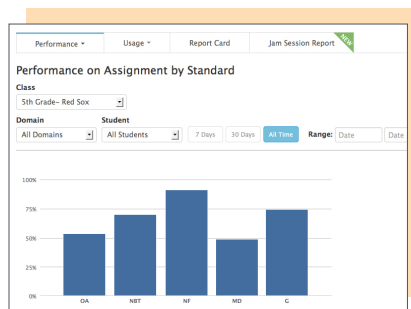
Performance ▾ Usage ▾ Report Card Jam Session Report NEW

Performance on Assignment by Standard

Class
5th Grade– Red Sox

Domain
All Domains

Student
All Students

7 Days 30 Days All Time Range: Date Date

100%
75%
50%
25%
0%

OA NBT NF MD G